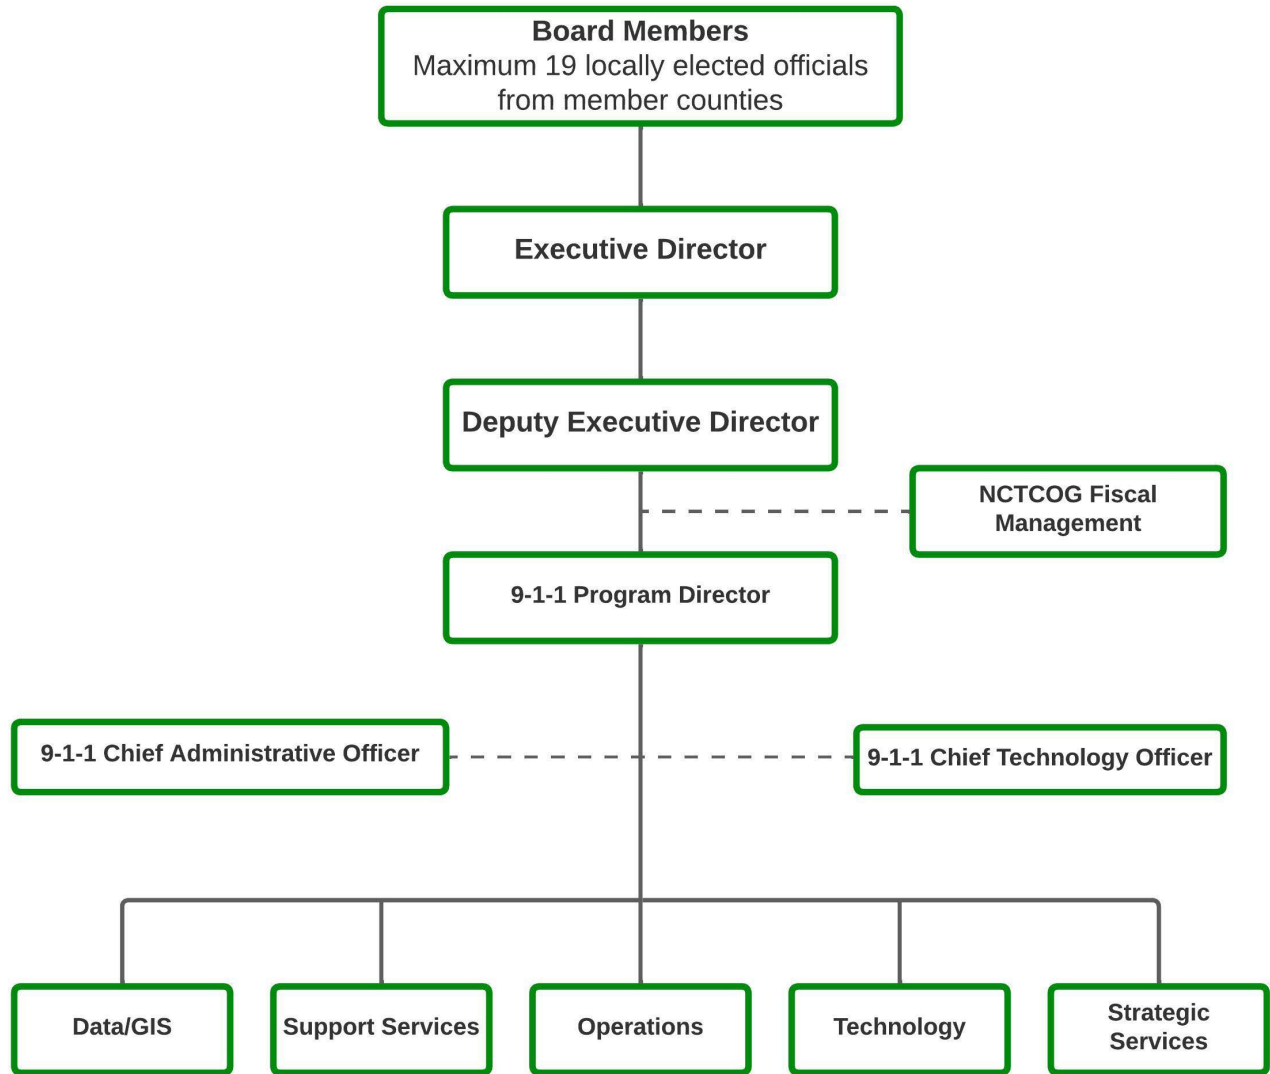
Board Members
Maximum 19 locally elected officials from member counties

Executive Director

Deputy Executive Director

NCTCOG Fiscal Management

9-1-1 Program Director

9-1-1 Chief Administrative Officer

9-1-1 Chief Technology Officer

Data/GIS

Support Services

Operations

Technology

Strategic Services